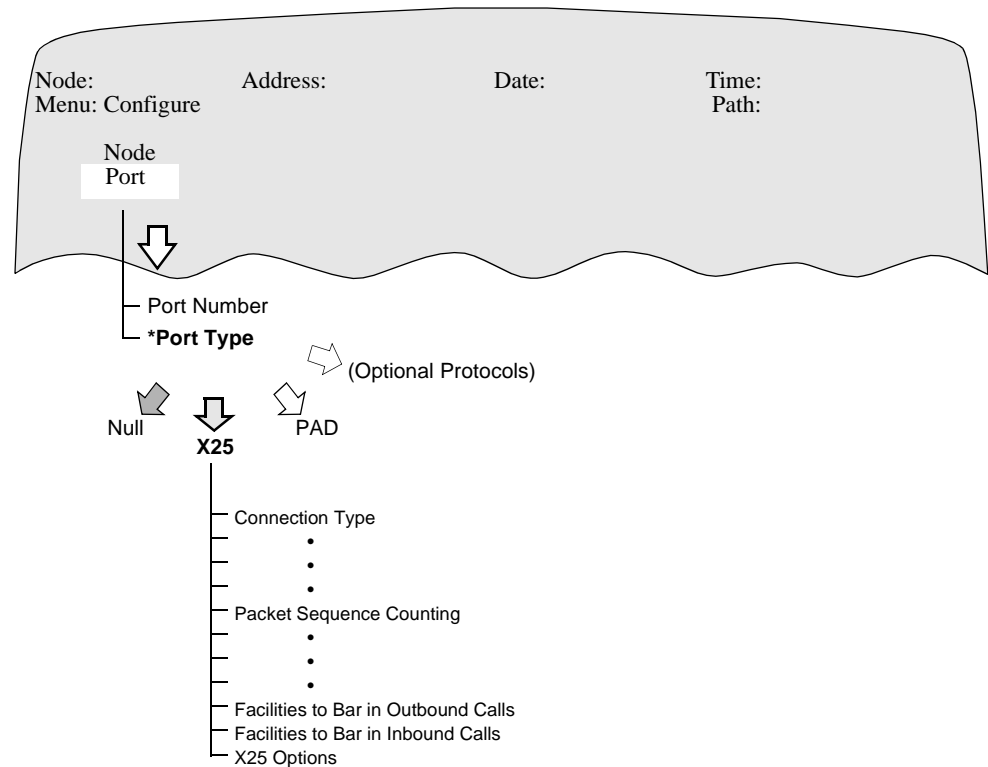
Node: Address: Date: Time:
Menu: Configure Path:

Node
Port

Port Number
*Port Type

(Optional Protocols)

Null
X25
PAD

Connection Type
•
•
•
Packet Sequence Counting
•
•
•
Facilities to Bar in Outbound Calls
Facilities to Bar in Inbound Calls
X25 Options